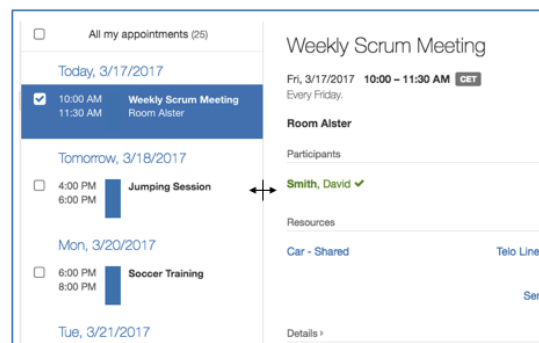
All my appointments (25)

Today, 3/17/2017

10:00 AM
11:30 AM
Weekly Scrum Meeting
Room Alster

Tomorrow, 3/18/2017

4:00 PM
6:00 PM
Jumping Session

Mon, 3/20/2017

6:00 PM
8:00 PM
Soccer Training

Tue, 3/21/2017

Weekly Scrum Meeting

Fri, 3/17/2017 10:00 – 11:30 AM CET
Every Friday.

Room Alster

Participants

Smith, David ✔

Resources

Car - Shared

Telo Line

Ser

Details ›